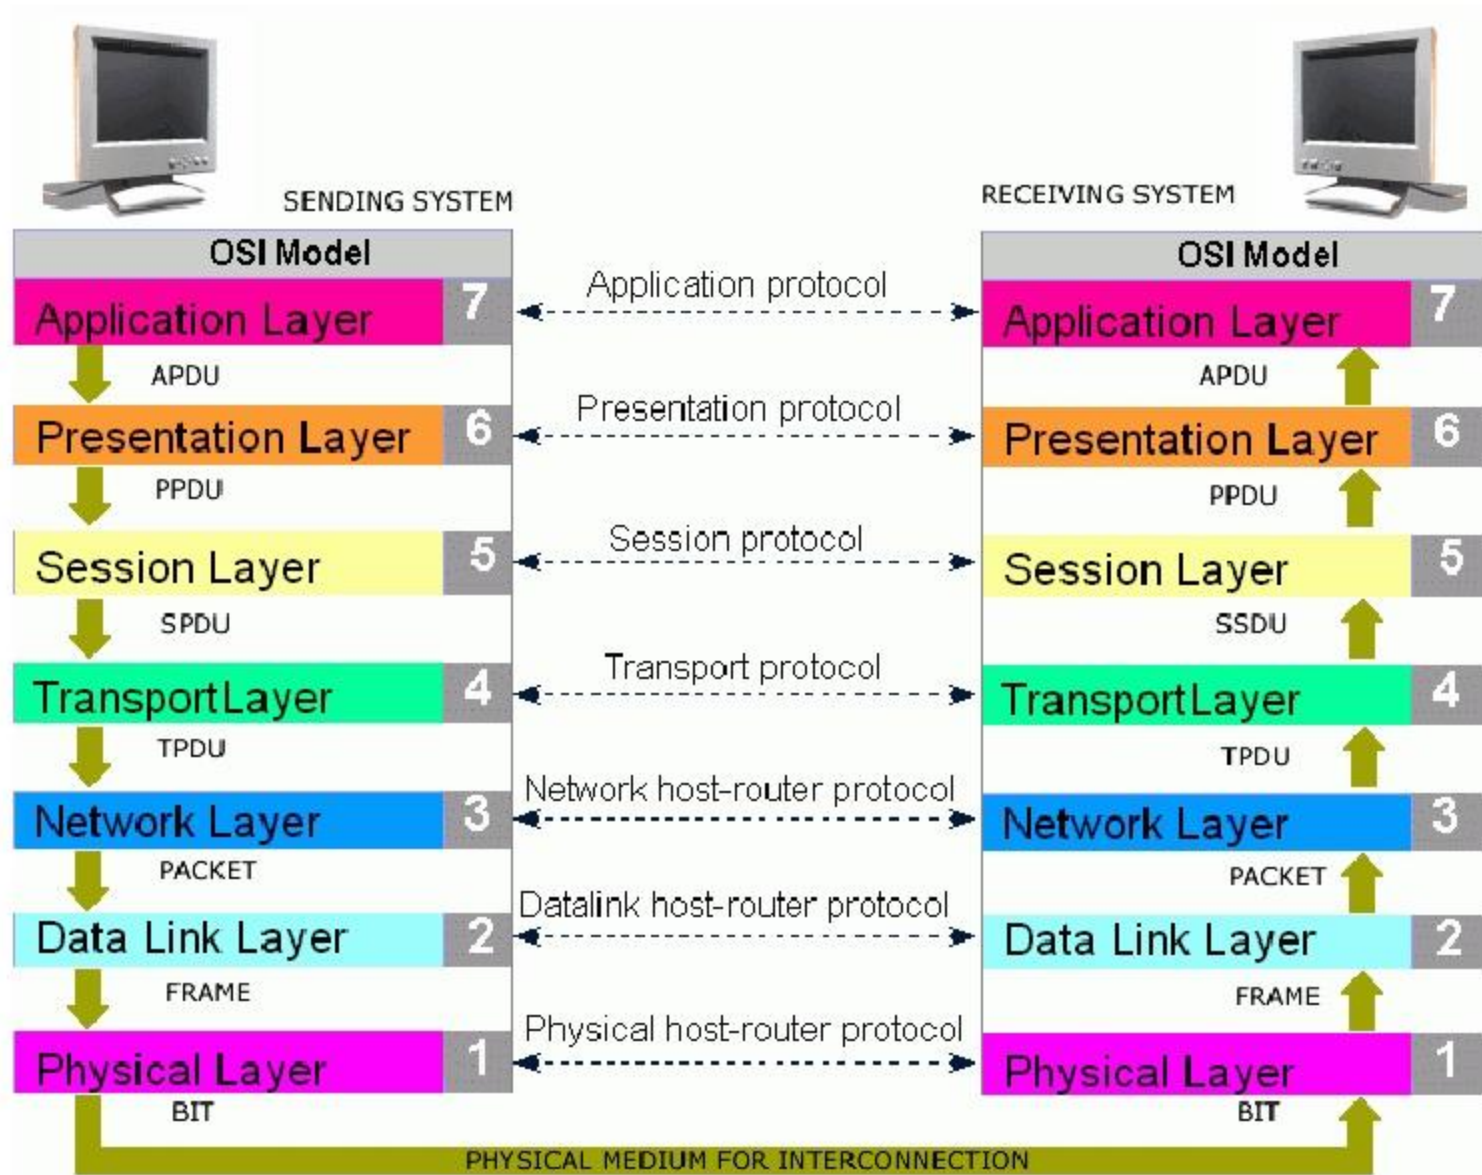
SENDING SYSTEM

RECEIVING SYSTEM

OSI Model

Application Layer 7

APDU

Presentation Layer 6

PPDU

Session Layer 5

SPDU

TransportLayer 4

TPDU

Network Layer 3

PACKET

Data Link Layer 2

FRAME

Physical Layer 1

BIT

Application protocol

Presentation protocol

Session protocol

Transport protocol

Network host-router protocol

Datalink host-router protocol

Physical host-router protocol

OSI Model

Application Layer 7

APDU

Presentation Layer 6

PPDU

Session Layer 5

SSDU

TransportLayer 4

TPDU

Network Layer 3

PACKET

Data Link Layer 2

FRAME

Physical Layer 1

BIT

PHYSICAL MEDIUM FOR INTERCONNECTION